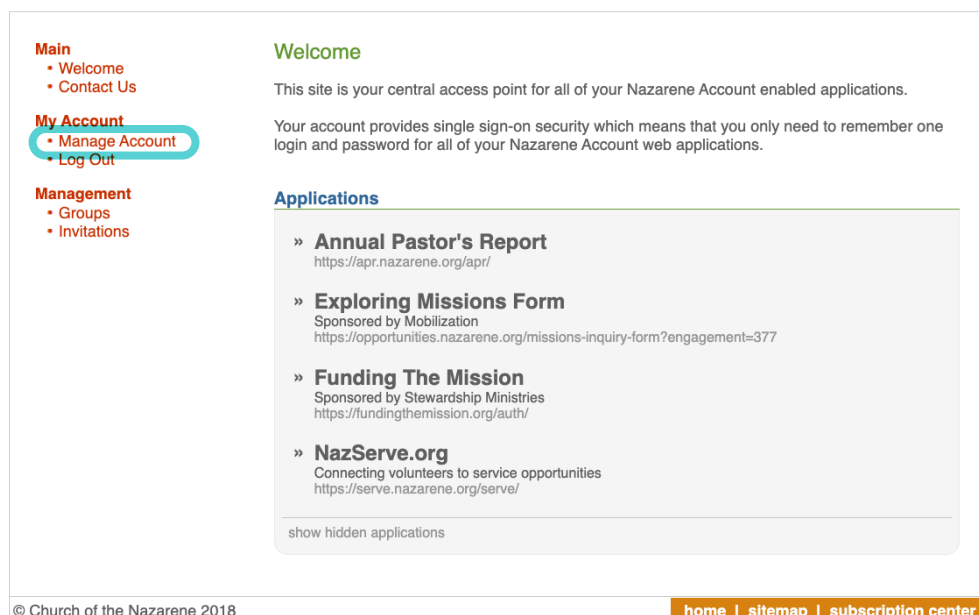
Main
• Welcome
• Contact Us

My Account
• Manage Account
• Log Out

Management
• Groups
• Invitations

Welcome

This site is your central access point for all of your Nazarene Account enabled applications.

Your account provides single sign-on security which means that you only need to remember one login and password for all of your Nazarene Account web applications.

Applications

» Annual Pastor's Report
https://apr.nazarene.org/apr/

» Exploring Missions Form
Sponsored by Mobilization
https://opportunities.nazarene.org/missions-inquiry-form?engagement=377

» Funding The Mission
Sponsored by Stewardship Ministries
https://fundingthemission.org/auth/

» NazServe.org
Connecting volunteers to service opportunities
https://serve.nazarene.org/serve/

show hidden applications

© Church of the Nazarene 2018

home | sitemap | subscription center